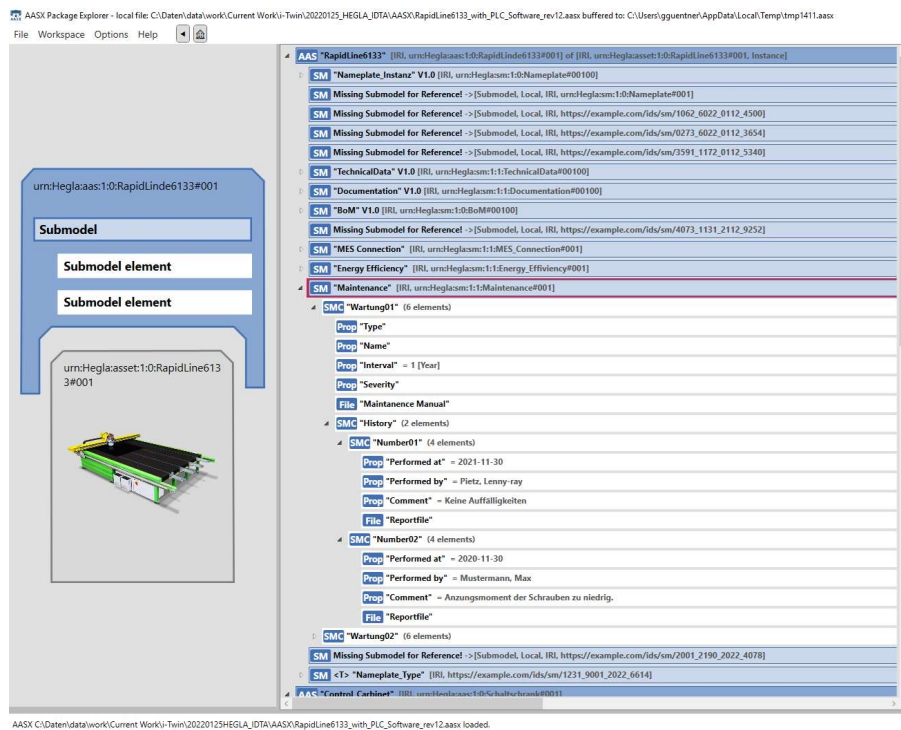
AASX Package Explorer - local file: C:\Daten\data\work\Current Work\i-Twin\20220125_HEGLA_IDTA\AASX\RapidLine6133_with_PLC_Software_rev12.aasx buffered to: C:\Users\gguentner\AppData\Local\Temp\tmp1411.aasx

File Workspace Options Help

urn:Hegla:aas:1:0:RapidLinde6133#001

Submodel

Submodel element

Submodel element

urn:Hegla:asset:1:0:RapidLine6133#001

AAS "RapidLine6133" [IRI, urn:Hegla:aas:1:0:RapidLine6133#001] of [IRI, urn:Hegla:asset:1:0:RapidLine6133#001, Instance]

SM "Nameplate_Instanz" V1.0 [IRI, urn:Hegla:sm:1:0:Nameplate#00100]

SM Missing Submodel for Reference! ->[Submodel, Local, IRI, urn:Hegla:sm:1:0:Nameplate#001]

SM Missing Submodel for Reference! ->[Submodel, Local, IRI, https://example.com/ids/sm/1062_6022_0112_4500]

SM Missing Submodel for Reference! ->[Submodel, Local, IRI, https://example.com/ids/sm/0273_6022_0112_3654]

SM Missing Submodel for Reference! ->[Submodel, Local, IRI, https://example.com/ids/sm/3591_1172_0112_5340]

SM "TechnicalData" V1.0 [IRI, urn:Hegla:sm:1:1:TechnicalData#00100]

SM "Documentation" V1.0 [IRI, urn:Hegla:sm:1:1:Documentation#00100]

SM "BoM" V1.0 [IRI, urn:Hegla:sm:1:0:BoM#00100]

SM Missing Submodel for Reference! ->[Submodel, Local, IRI, https://example.com/ids/sm/4073_1131_2112_9252]

SM "MES Connection" [IRI, urn:Hegla:sm:1:1:MES_Connection#001]

SM "Energy Efficiency" [IRI, urn:Hegla:sm:1:1:Energy_Effiviency#001]

SM "Maintenance" [IRI, urn:Hegla:sm:1:1:Maintenance#001]

SMC "Wartung01" (6 elements)

Prop "Type"

Prop "Name"

Prop "Interval" = 1 [Year]

Prop "Severity"

File "Maintanence Manual"

SMC "History" (2 elements)

SMC "Number01" (4 elements)

Prop "Performed at" = 2021-11-30

Prop "Performed by" = Pietz, Lenny-ray

Prop "Comment" = Keine Auffälligkeiten

File "Reportfile"

SMC "Number02" (4 elements)

Prop "Performed at" = 2020-11-30

Prop "Performed by" = Mustermann, Max

Prop "Comment" = Anzugsmoment der Schrauben zu niedrig.

File "Reportfile"

SMC "Wartung02" (6 elements)

SM Missing Submodel for Reference! ->[Submodel, Local, IRI, https://example.com/ids/sm/2001_2190_2022_4078]

SM <T> "Nameplate_Type" [IRI, https://example.com/ids/sm/1231_9001_2022_6614]

AAS "Control_Cabinet" [IRI, urn:Hegla:aas:1:0:Schaltschrank#001]

AASX C:\Daten\data\work\Current Work\i-Twin\20220125HEGLA_IDTA\AASX\RapidLine6133_with_PLC_Software_rev12.aasx loaded.